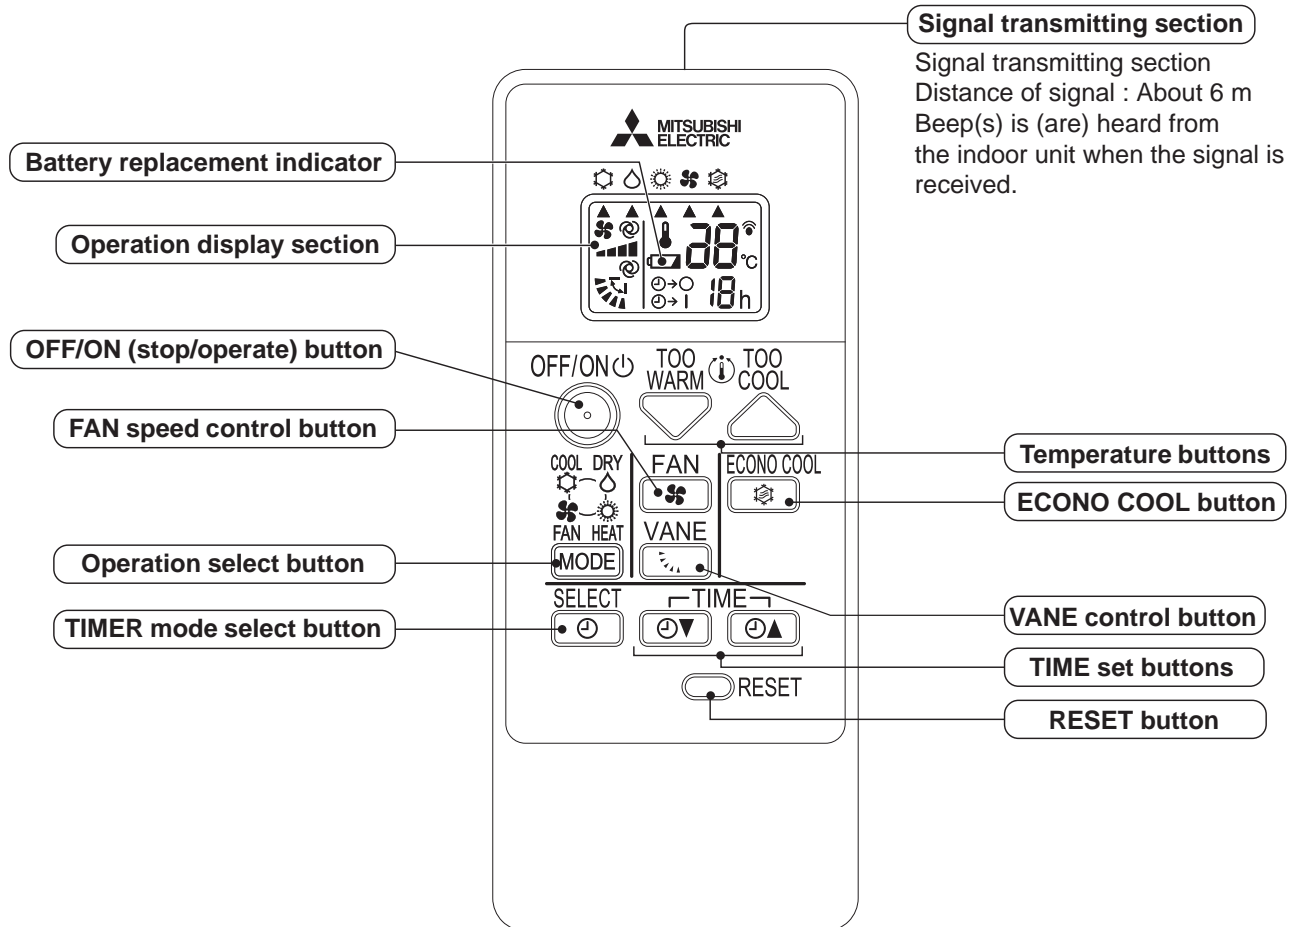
Signal transmitting section
Signal transmitting section
Distance of signal : About 6 m
Beep(s) is (are) heard from the indoor unit when the signal is received.

MITSUBISHI ELECTRIC

Battery replacement indicator

Operation display section

88 °C
18 h

OFF/ON (stop/operate) button

FAN speed control button

OFF/ON
TOO WARM
TOO COOL

Temperature buttons

COOL DRY
FAN HEAT
FAN
ECONO COOL

ECONO COOL button

VANE

Operation select button

MODE

SELECT
TIME

VANE control button

TIMER mode select button

TIME set buttons

RESET

RESET button